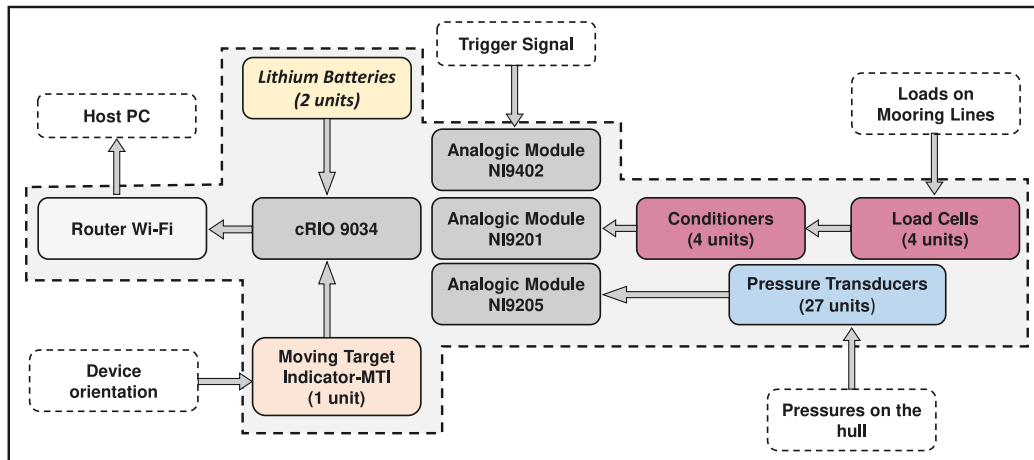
Trigger Signal

Lithium Batteries
(2 units)

Host PC

Loads on
Mooring Lines

Analogic Module
NI9402

Router Wi-Fi

cRIO 9034

Analogic Module
NI9201

Conditioners
(4 units)

Load Cells
(4 units)

Analogic Module
NI9205

Pressure Transducers
(27 units)

Device
orientation

Moving Target
Indicator-MTI
(1 unit)

Pressures on the
hull